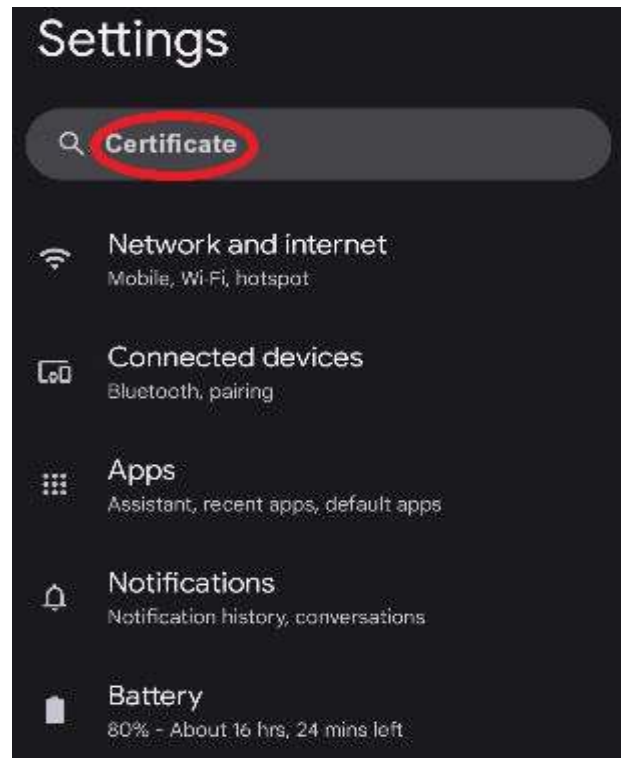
Settings

Certificate

Network and internet
Mobile, Wi-Fi, hotspot

Connected devices
Bluetooth, pairing

Apps
Assistant, recent apps, default apps

Notifications
Notification history, conversations

Battery
80% - About 16 hrs, 24 mins left